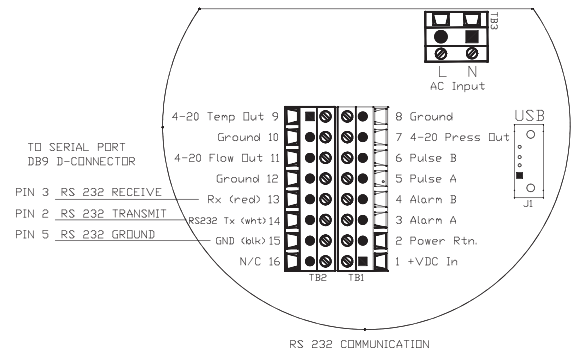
TB3

L N
AC Input

USB

J1

TO SERIAL PORT
DB9 D-CONNECTOR

PIN 3 RS 232 RECEIVE
PIN 2 RS 232 TRANSMIT
PIN 5 RS 232 GROUND

4-20 Temp Out 9
Ground 10
4-20 Flow Out 11
Ground 12
Rx (red) 13
RS232 Tx (wht) 14
GND (blk) 15
N/C 16

TB2 TB1

8 Ground
7 4-20 Press Out
6 Pulse B
5 Pulse A
4 Alarm B
3 Alarm A
2 Power Rtn.
1 +VDC In

RS 232 COMMUNICATION